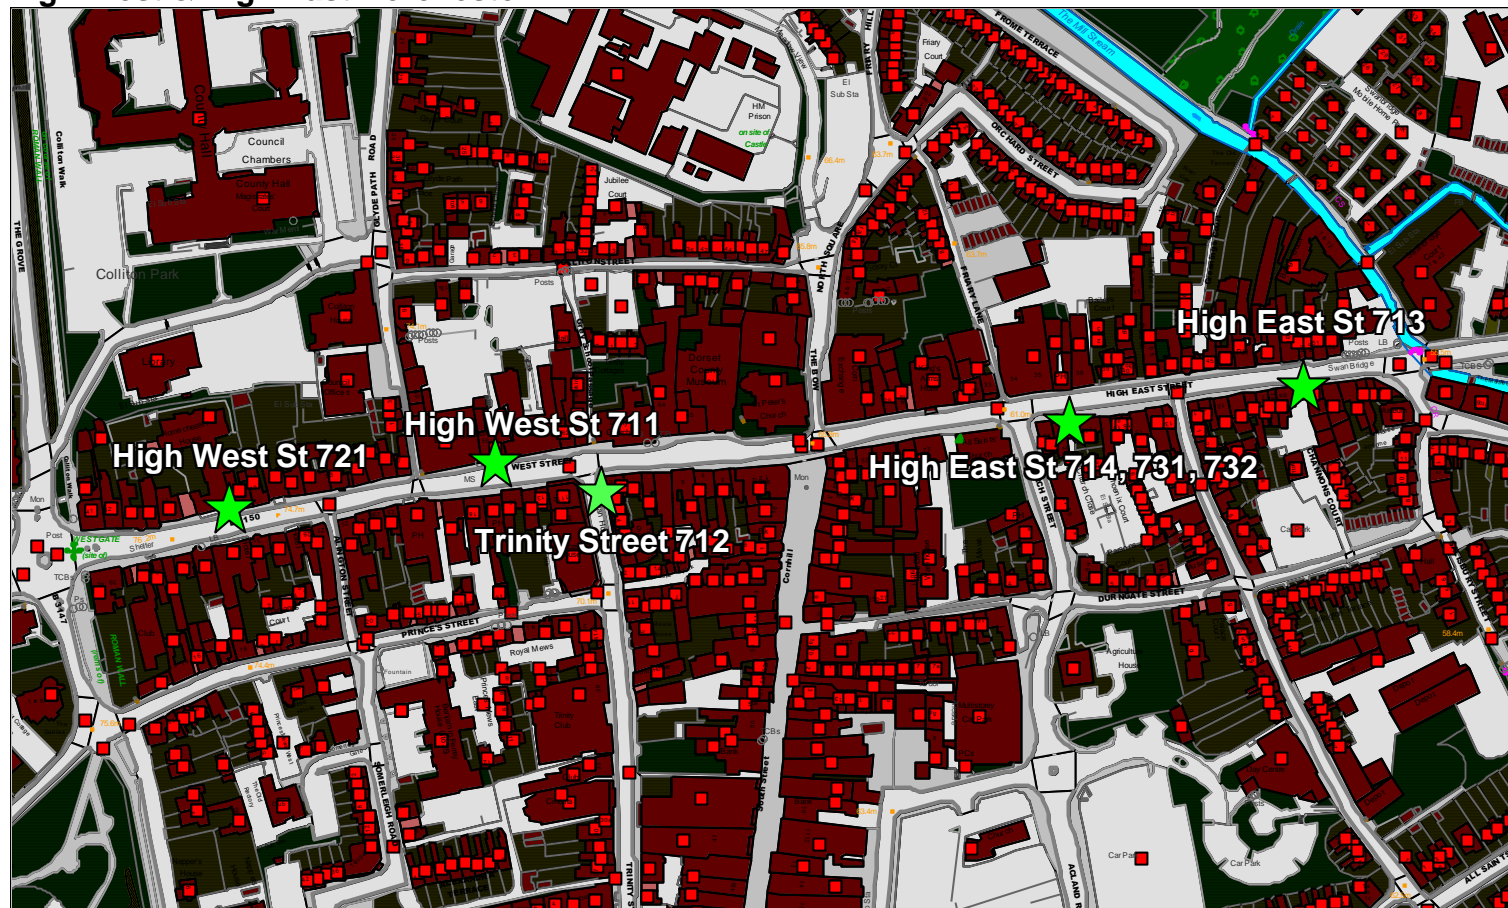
High West St 721
High West St 711
Trinity Street 712
High East St 714, 731, 732
High East St 713

Council Chambers
County Hall
Colliton Park
Colliton Walk
THE GROVE
GLYDE PATH ROAD
HM Prison
on site of Castle
Jubilee Court
Friary Court
El Sub Sta
FROME TERRACE
The Mill Stream
ORCHARD STREET
FRIARY LANE
NORTH SQUARE
THE BOW
Posts
Dorset County Museum
HIGH EAST STREET
WEST STREET
Swan Bridge
Posts
LB
WESTGATE
Shelter
Post
TCB
Mon
MS
PRINCE'S STREET
Royal Mews
Fountain
Cornhill
SOUTH STREET
TRINITY STREET
GLYDE PATH ROAD
DURNGATE STREET
Car Park
Car Park
Agricultural House
ACLAND ROAD
ALL SAINTS ROAD
CHARLES STREET
CHURCH STREET
SOMERLEIGH ROAD
ANTELOPE STREET
B3147
Court
CHINNOCKS COURT
58.4m